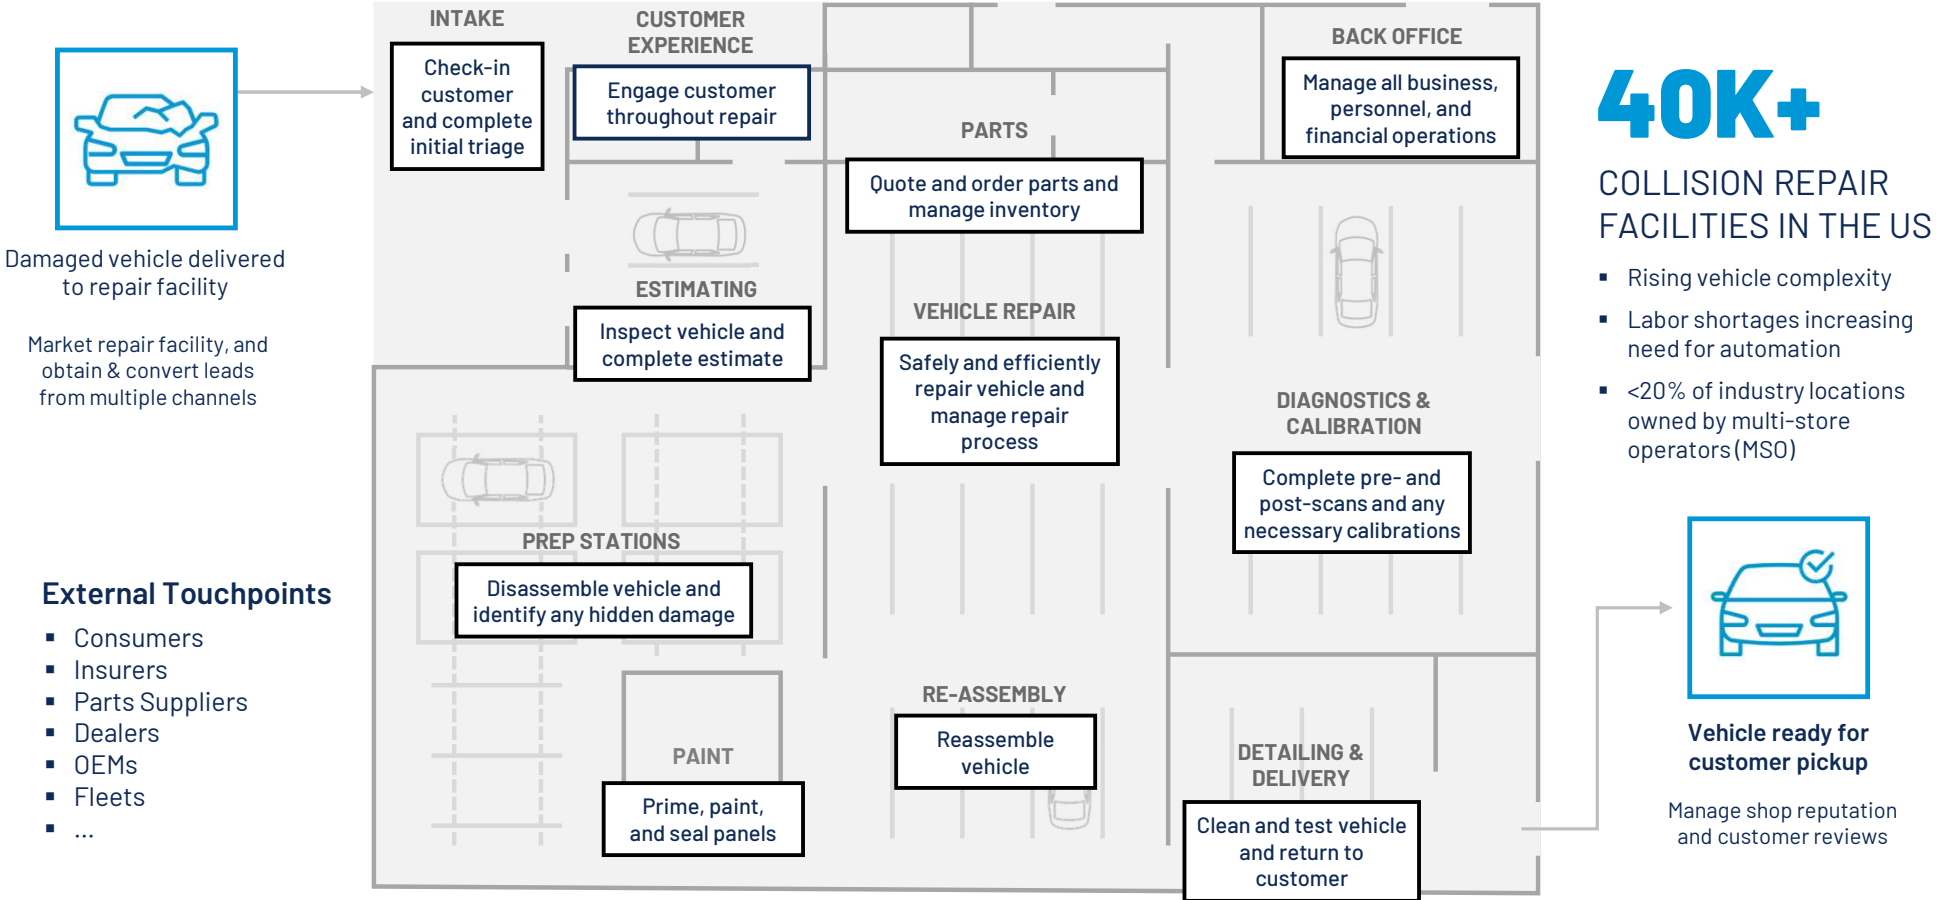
Damaged vehicle delivered to repair facility

Market repair facility, and obtain & convert leads from multiple channels

External Touchpoints
- Consumers
- Insurers
- Parts Suppliers
- Dealers
- OEMs
- Fleets
- ...

INTAKE
Check-in customer and complete initial triage

CUSTOMER EXPERIENCE
Engage customer throughout repair

PARTS
Quote and order parts and manage inventory

BACK OFFICE
Manage all business, personnel, and financial operations

ESTIMATING
Inspect vehicle and complete estimate

VEHICLE REPAIR
Safely and efficiently repair vehicle and manage repair process

DIAGNOSTICS & CALIBRATION
Complete pre- and post-scans and any necessary calibrations

PREP STATIONS
Disassemble vehicle and identify any hidden damage

PAINT
Prime, paint, and seal panels

RE-ASSEMBLY
Reassemble vehicle

DETAILING & DELIVERY
Clean and test vehicle and return to customer

40K+
COLLISION REPAIR FACILITIES IN THE US
- Rising vehicle complexity
- Labor shortages increasing need for automation
- <20% of industry locations owned by multi-store operators (MSO)

Vehicle ready for customer pickup

Manage shop reputation and customer reviews